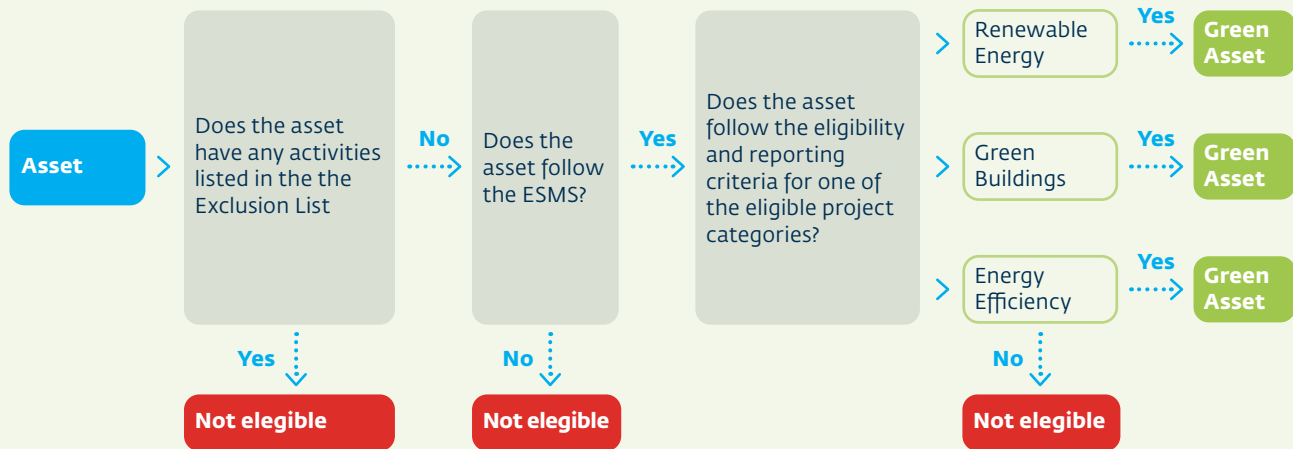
Asset

Does the asset have any activities listed in the the Exclusion List

No

Yes

Not elegible

Does the asset follow the ESMS?

Yes

No

Not elegible

Does the asset follow the eligibility and reporting criteria for one of the eligible project categories?

Renewable Energy

Yes

Green Asset

Green Buildings

Yes

Green Asset

Energy Efficiency

Yes

Green Asset

No

Not elegible